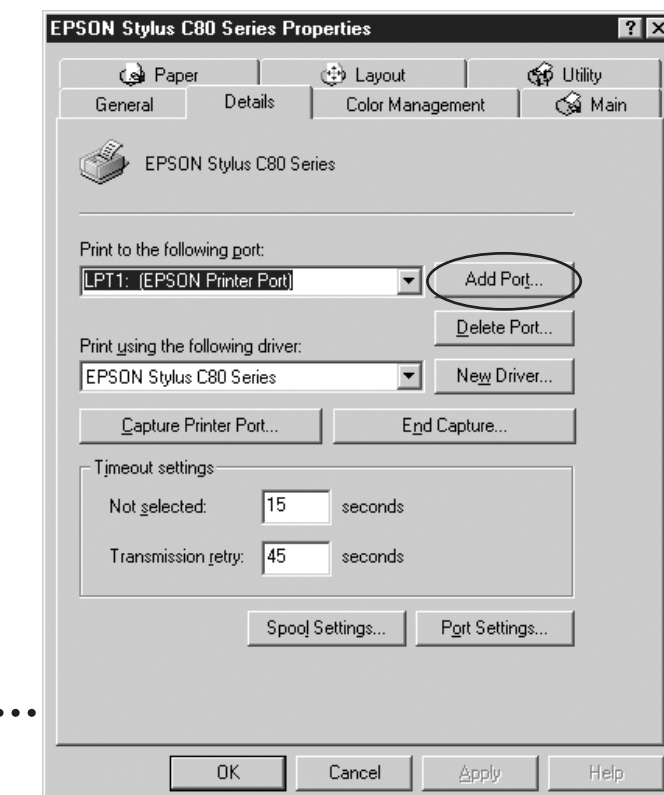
EPSON Stylus C80 Series Properties

?

Paper

Layout

Utility

General

Details

Color Management

Main

EPSON Stylus C80 Series

Print to the following port:

LPT1: (EPSON Printer Port)

Add Port...

Delete Port...

Print using the following driver:

EPSON Stylus C80 Series

New Driver...

Capture Printer Port...

End Capture...

Timeout settings

Not selected: 15 seconds

Transmission retry: 45 seconds

Spool Settings...

Port Settings...

OK

Cancel

Apply

Help